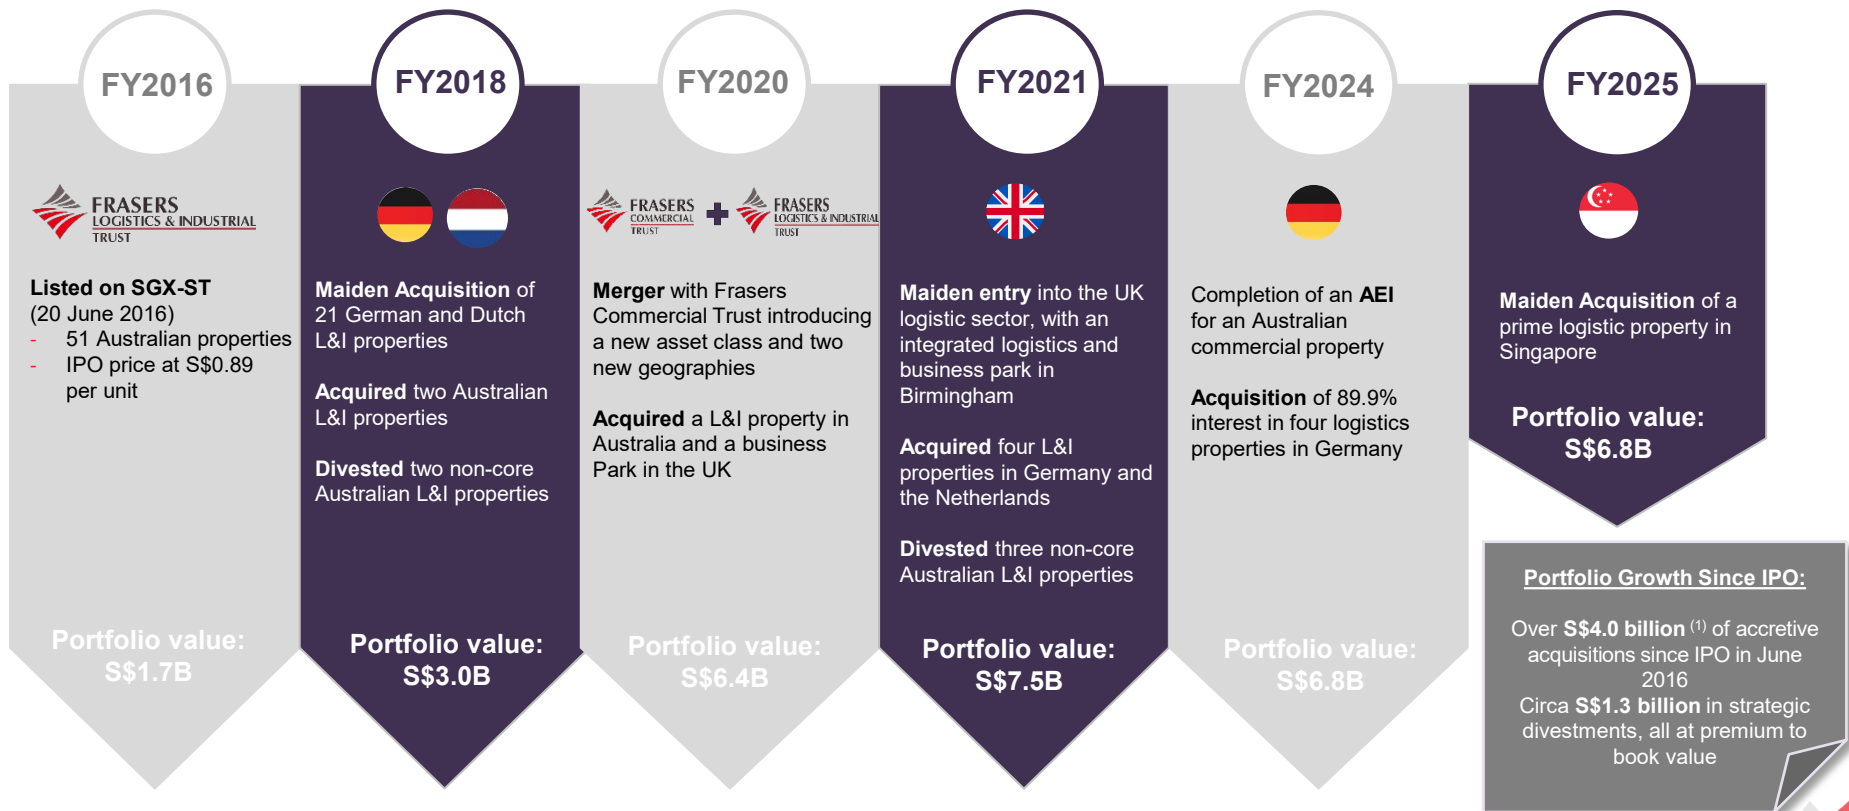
FY2016

FRASERS LOGISTICS & INDUSTRIAL TRUST

Listed on SGX-ST (20 June 2016)
- 51 Australian properties
- IPO price at S$0.89 per unit

Portfolio value: S$1.7B

FY2018

Maiden Acquisition of 21 German and Dutch L&I properties

Acquired two Australian L&I properties

Divested two non-core Australian L&I properties

Portfolio value: S$3.0B

FY2020

FRASERS COMMERCIAL TRUST + FRASERS LOGISTICS & INDUSTRIAL TRUST

Merger with Frasers Commercial Trust introducing a new asset class and two new geographies

Acquired a L&I property in Australia and a business Park in the UK

Portfolio value: S$6.4B

FY2021

Maiden entry into the UK logistic sector, with an integrated logistics and business park in Birmingham

Acquired four L&I properties in Germany and the Netherlands

Divested three non-core Australian L&I properties

Portfolio value: S$7.5B

FY2024

Completion of an AEI for an Australian commercial property

Acquisition of 89.9% interest in four logistics properties in Germany

Portfolio value: S$6.8B

FY2025

Maiden Acquisition of a prime logistic property in Singapore

Portfolio value: S$6.8B

Portfolio Growth Since IPO:

Over S$4.0 billion $^{(1)}$ of accretive acquisitions since IPO in June 2016
Circa S$1.3 billion in strategic divestments, all at premium to book value